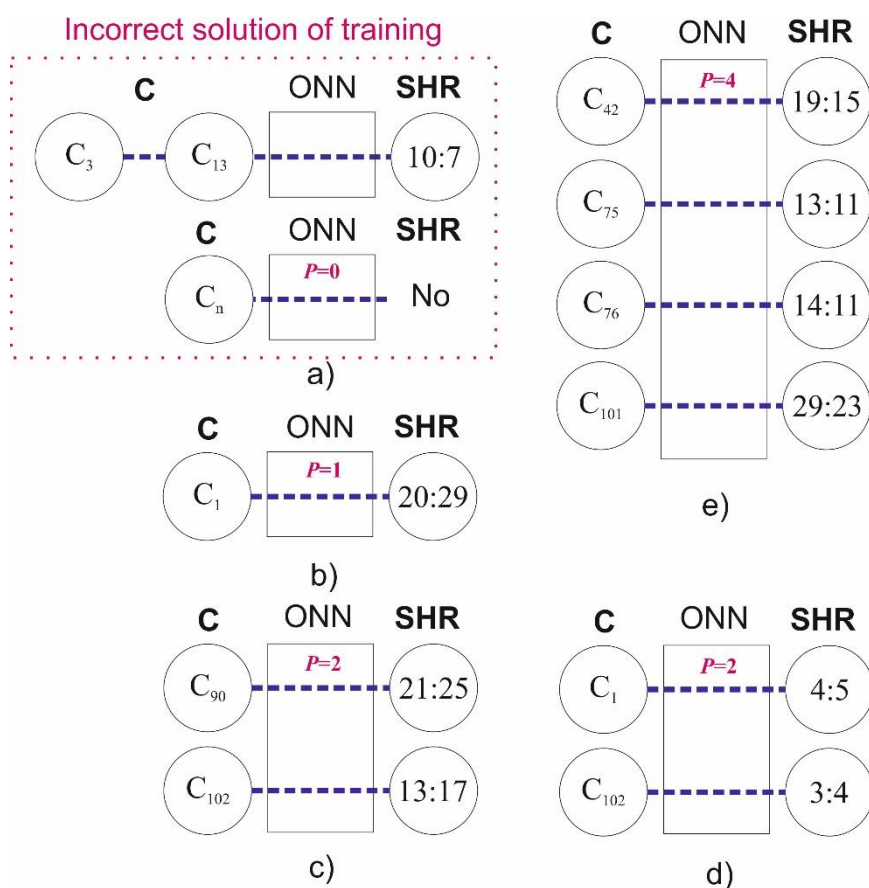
Incorrect solution of training

C ONN SHR

$C_3$ $C_{13}$ 10:7

C ONN SHR

$C_n$ $P=0$ No

a)

C ONN SHR

$C_1$ $P=1$ 20:29

b)

C ONN SHR

$C_{90}$ $P=2$ 21:25

$C_{102}$ 13:17

c)

C ONN SHR

$C_{42}$ $P=4$ 19:15

$C_{75}$ 13:11

$C_{76}$ 14:11

$C_{101}$ 29:23

e)

C ONN SHR

$C_1$ $P=2$ 4:5

$C_{102}$ 3:4

d)